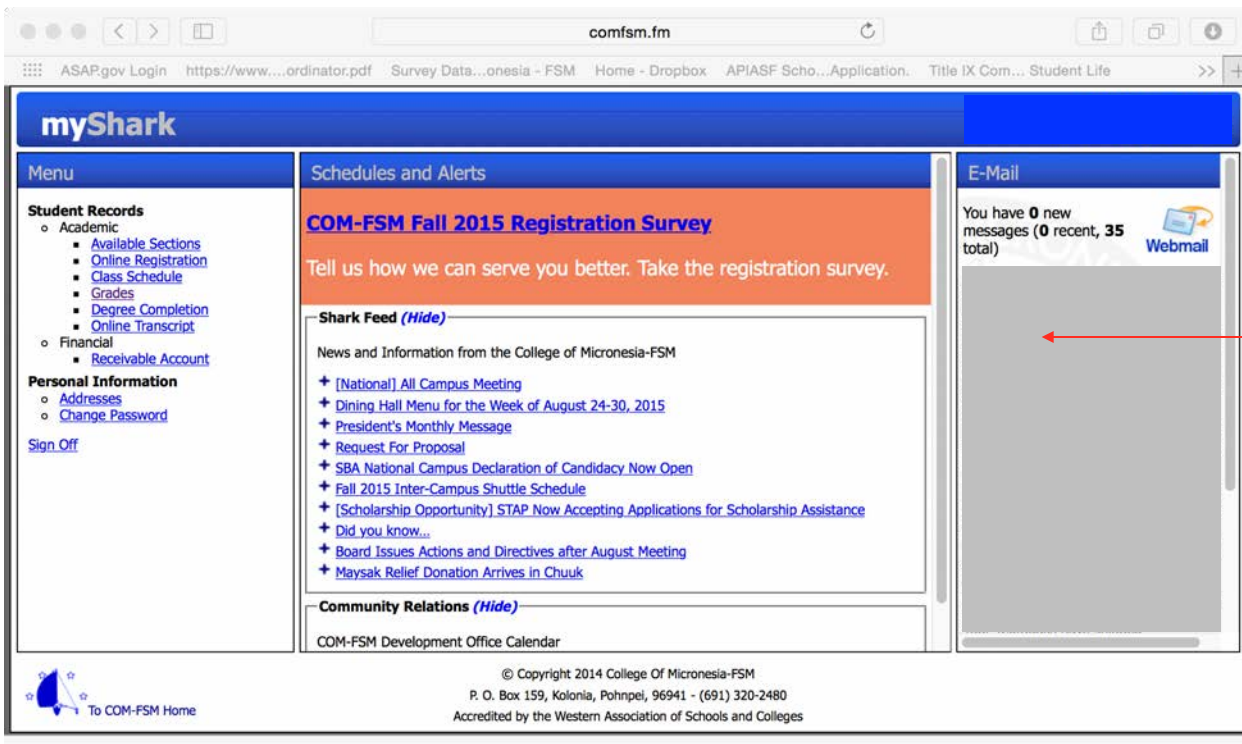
comfsm.fm

ASAP.gov Login https://www....ordinator.pdf Survey Data...onesia - FSM Home - Dropbox APIASF Scho...Application. Title IX Com... Student Life >>

myShark

Menu

Student Records
- Academic
  - Available Sections
  - Online Registration
  - Class Schedule
  - Grades
  - Degree Completion
  - Online Transcript
- Financial
  - Receivable Account

Personal Information
- Addresses
- Change Password

Sign Off

Schedules and Alerts

COM-FSM Fall 2015 Registration Survey

Tell us how we can serve you better. Take the registration survey.

Shark Feed (Hide)

News and Information from the College of Micronesia-FSM

+ [National] All Campus Meeting
+ Dining Hall Menu for the Week of August 24-30, 2015
+ President's Monthly Message
+ Request For Proposal
+ SBA National Campus Declaration of Candidacy Now Open
+ Fall 2015 Inter-Campus Shuttle Schedule
+ [Scholarship Opportunity] STAP Now Accepting Applications for Scholarship Assistance
+ Did you know...
+ Board Issues Actions and Directives after August Meeting
+ Maysak Relief Donation Arrives in Chuuk

Community Relations (Hide)

COM-FSM Development Office Calendar

E-Mail

You have 0 new messages (0 recent, 35 total)

Webmail

To COM-FSM Home

© Copyright 2014 College Of Micronesia-FSM
P. O. Box 159, Kolonia, Pohnpei, 96941 - (691) 320-2480
Accredited by the Western Association of Schools and Colleges